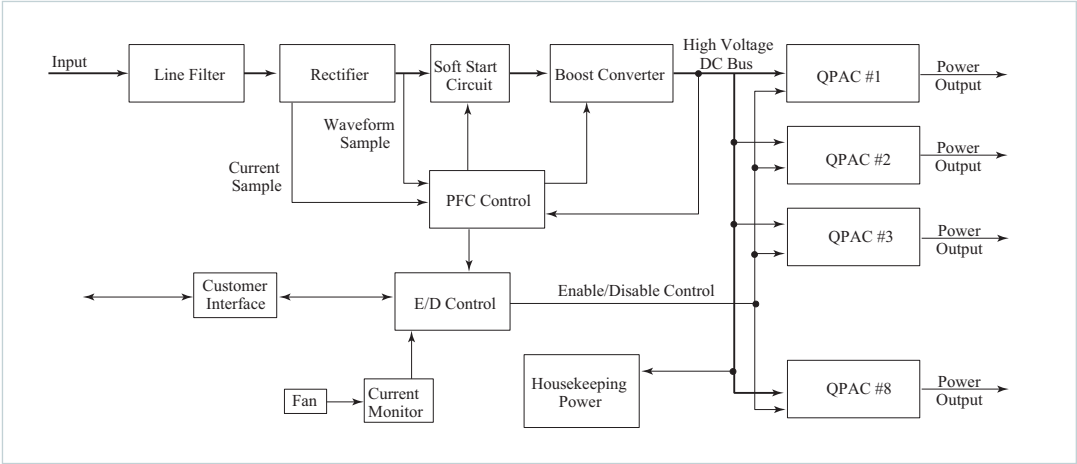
Input

Line Filter

Rectifier

Soft Start Circuit

Boost Converter

High Voltage DC Bus

QPAC #1

Power Output

Waveform Sample

Current Sample

PFC Control

QPAC #2

Power Output

QPAC #3

Power Output

Customer Interface

E/D Control

Enable/Disable Control

Housekeeping Power

QPAC #8

Power Output

Fan

Current Monitor